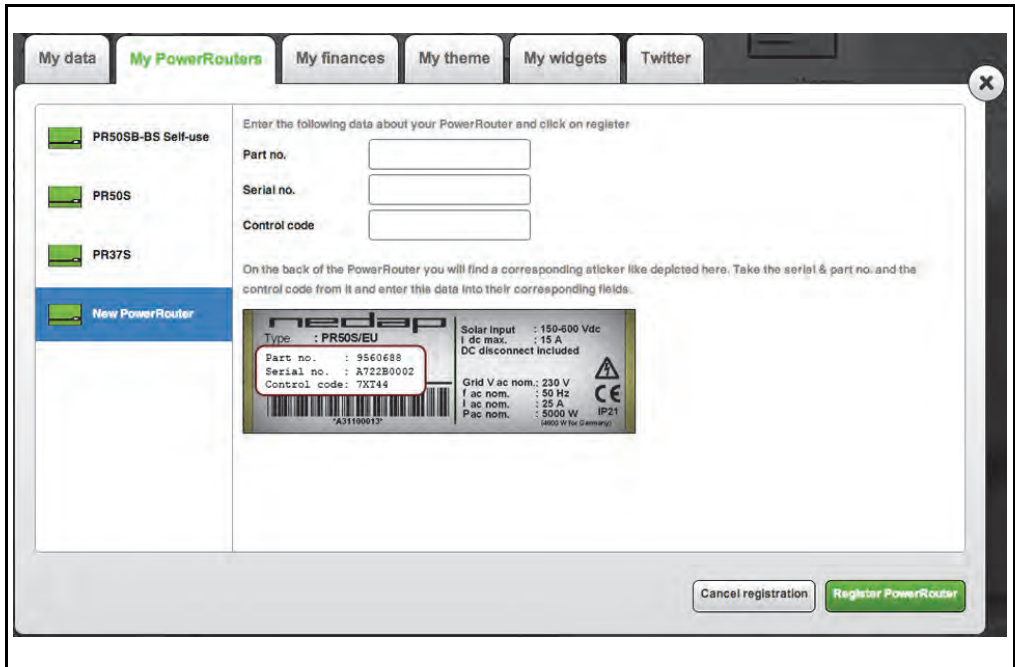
My data | My PowerRouters | My finances | My theme | My widgets | Twitter

×

PR50SB-BS Self-use

PR50S

PR37S

New PowerRouter

Enter the following data about your PowerRouter and click on register

Part no.

Serial no.

Control code

On the back of the PowerRouter you will find a corresponding sticker like depicted here. Take the serial & part no. and the control code from it and enter this data into their corresponding fields.

nedap
Type : PR50S/EU
Part no. : 9560688
Serial no. : A722B0002
Control code: 7XT44
*A31100013*

Solar input : 150-600 Vdc
I dc max. : 15 A
DC disconnect included

Grid V ac nom.: 230 V
f ac nom. : 50 Hz
I ac nom. : 25 A
Pac nom. : 5000 W
(4600 W for Germany)
CE
IP21

Cancel registration

Register PowerRouter